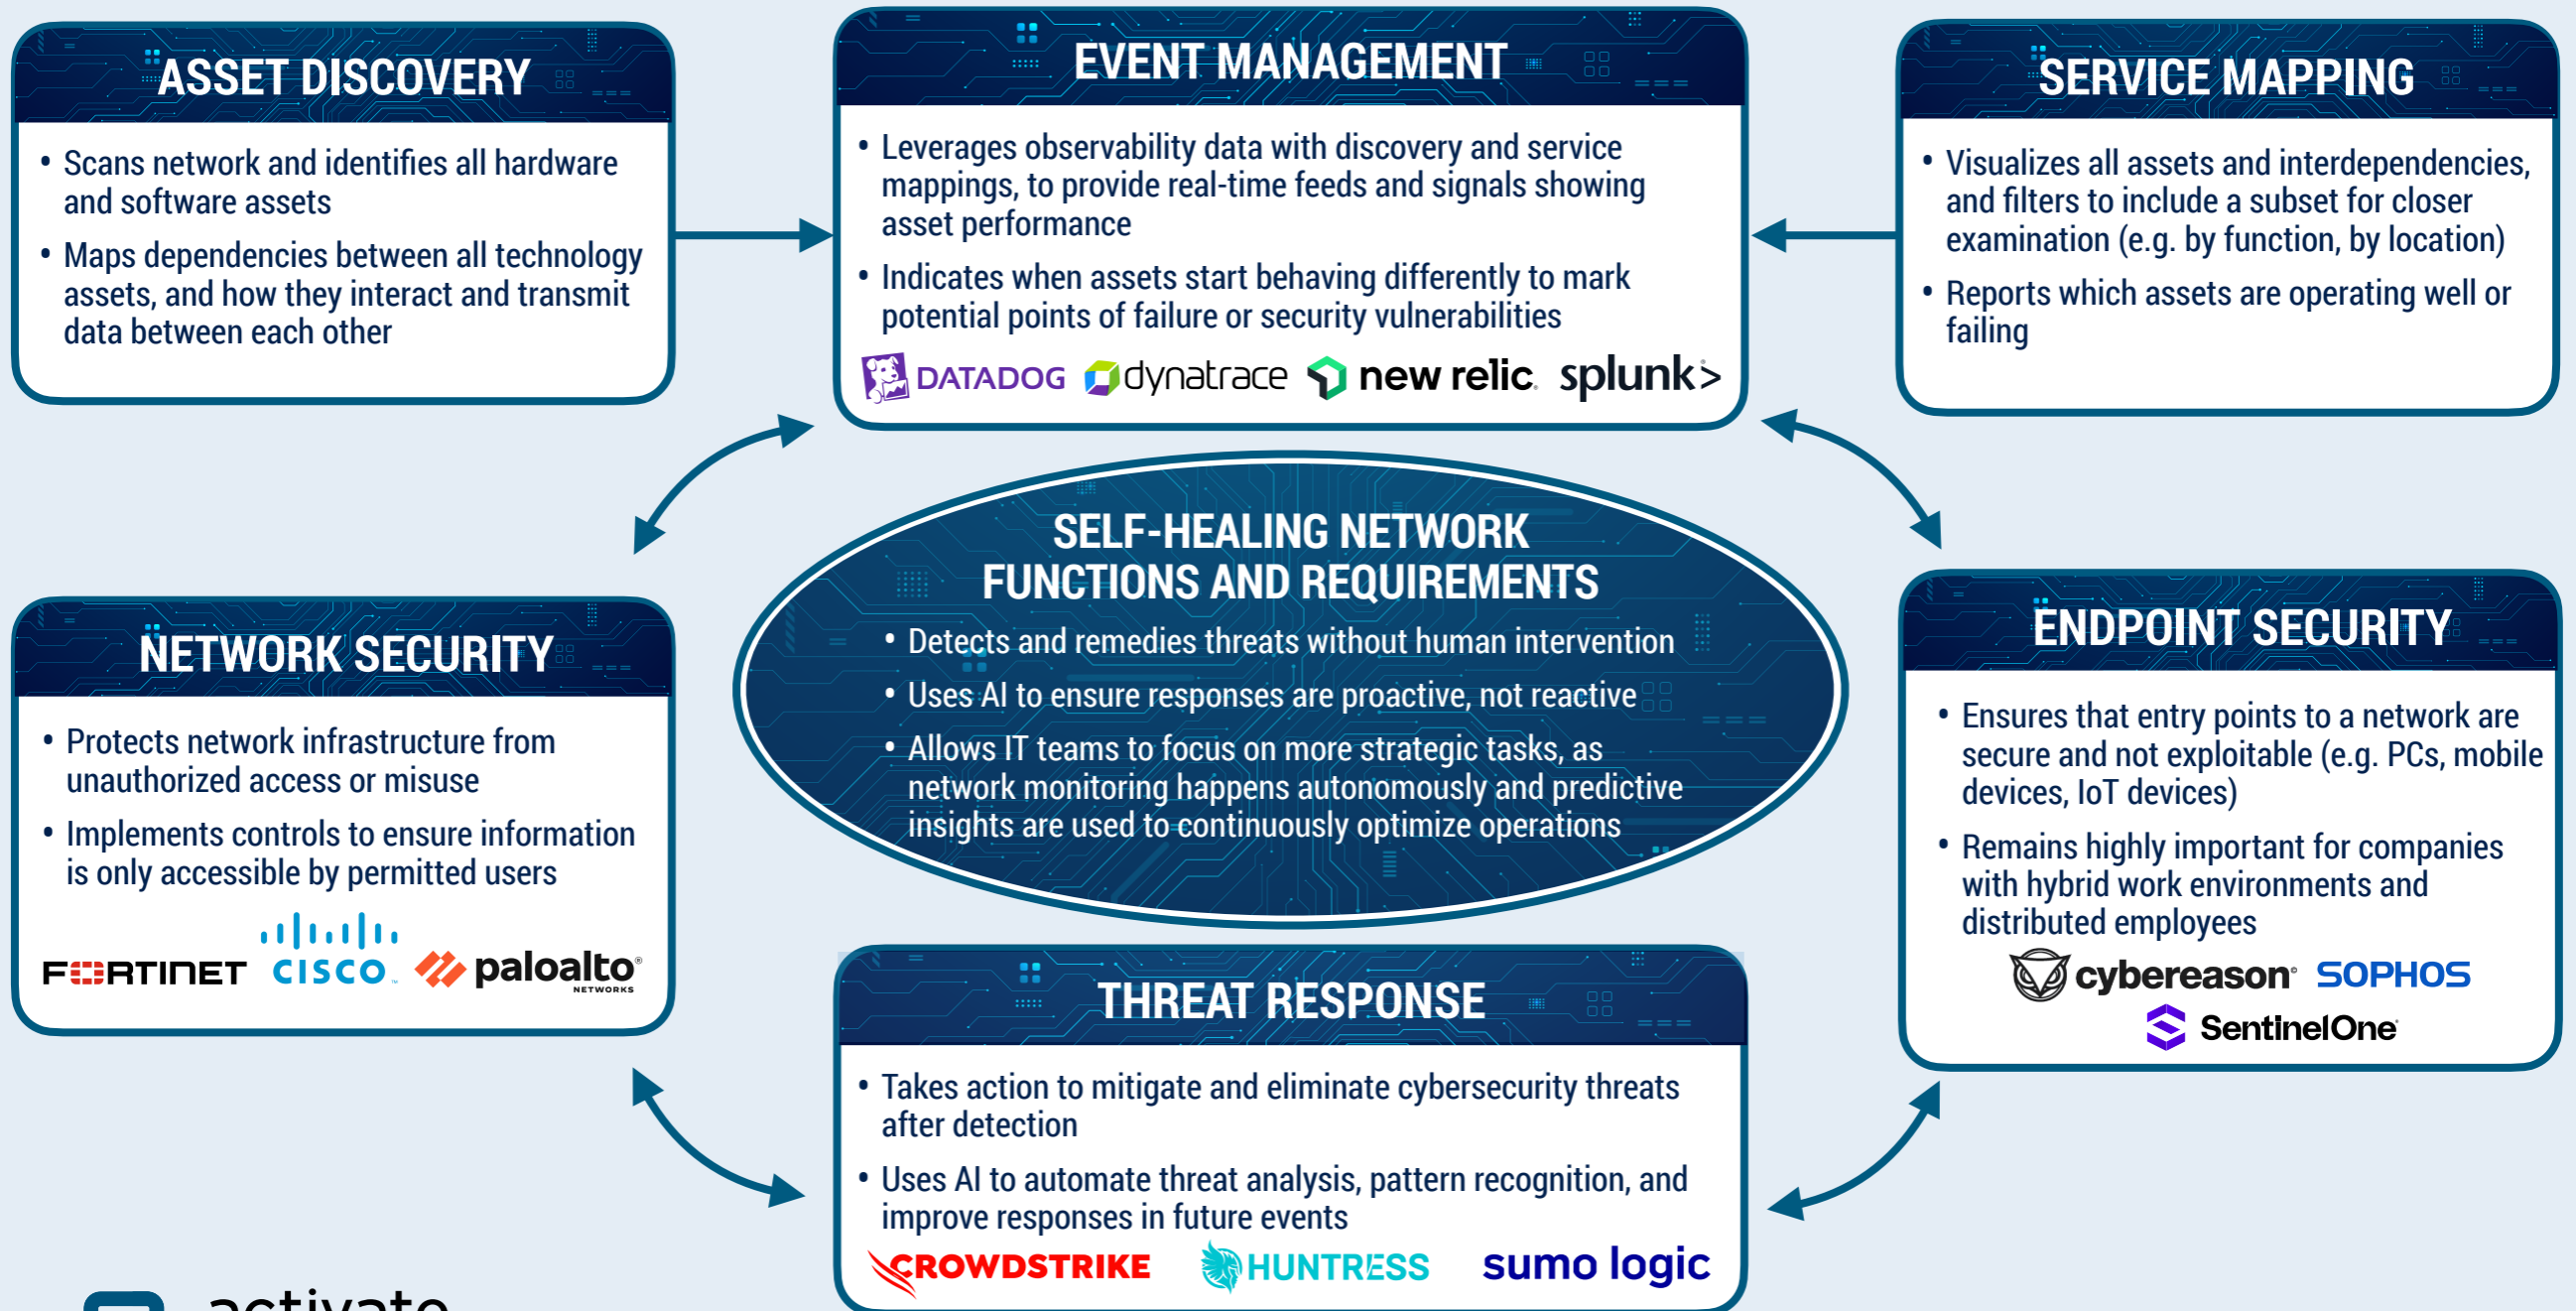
ASSET DISCOVERY

• Scans network and identifies all hardware and software assets
• Maps dependencies between all technology assets, and how they interact and transmit data between each other

EVENT MANAGEMENT

• Leverages observability data with discovery and service mappings, to provide real-time feeds and signals showing asset performance
• Indicates when assets start behaving differently to mark potential points of failure or security vulnerabilities

DATADOG dynatrace new relic. splunk>

SERVICE MAPPING

• Visualizes all assets and interdependencies, and filters to include a subset for closer examination (e.g. by function, by location)
• Reports which assets are operating well or failing

SELF-HEALING NETWORK FUNCTIONS AND REQUIREMENTS

• Detects and remedies threats without human intervention
• Uses AI to ensure responses are proactive, not reactive
• Allows IT teams to focus on more strategic tasks, as network monitoring happens autonomously and predictive insights are used to continuously optimize operations

NETWORK SECURITY

• Protects network infrastructure from unauthorized access or misuse
• Implements controls to ensure information is only accessible by permitted users

FORTINET CISCO paloalto NETWORKS

ENDPOINT SECURITY

• Ensures that entry points to a network are secure and not exploitable (e.g. PCs, mobile devices, IoT devices)
• Remains highly important for companies with hybrid work environments and distributed employees

cybereason SOPHOS SentinelOne

THREAT RESPONSE

• Takes action to mitigate and eliminate cybersecurity threats after detection
• Uses AI to automate threat analysis, pattern recognition, and improve responses in future events

CROWDSTRIKE HUNTRESS sumo logic

activate